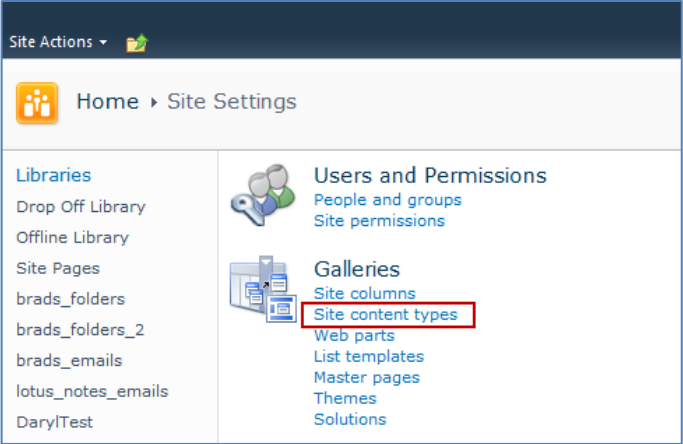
Site Actions ▾

Home ▸ Site Settings

Libraries
Drop Off Library
Offline Library
Site Pages
brads_folders
brads_folders_2
brads_emails
lotus_notes_emails
DarylTest

Users and Permissions
People and groups
Site permissions

Galleries
Site columns
Site content types
Web parts
List templates
Master pages
Themes
Solutions